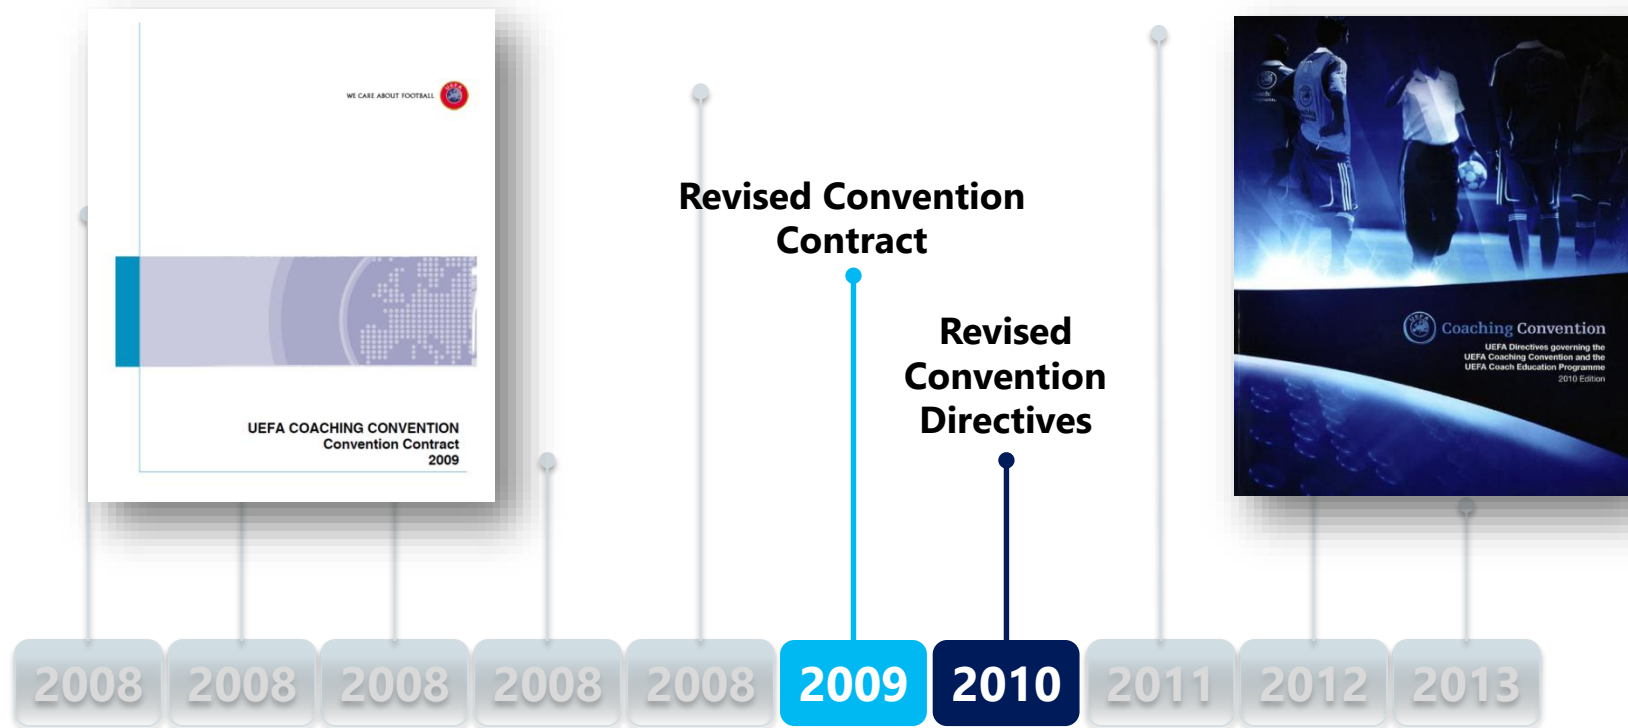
WE CARE ABOUT FOOTBALL

UEFA COACHING CONVENTION
Convention Contract
2009

Revised Convention Contract

Revised Convention Directives

Coaching Convention
UEFA Directives governing the UEFA Coaching Convention and the UEFA Coach Education Programme
2010 Edition

2008 2008 2008 2008 2008 2009 2010 2011 2012 2013